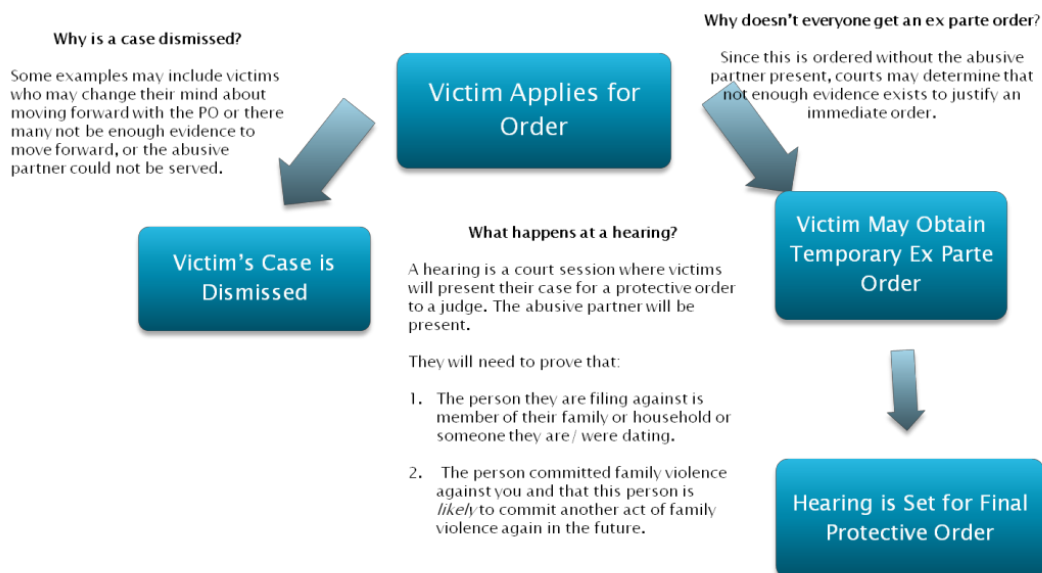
Why is a case dismissed?

Some examples may include victims who may change their mind about moving forward with the PO or there many not be enough evidence to move forward, or the abusive partner could not be served.

Victim Applies for Order

Why doesn't everyone get an ex parte order?

Since this is ordered without the abusive partner present, courts may determine that not enough evidence exists to justify an immediate order.

Victim's Case is Dismissed

What happens at a hearing?

A hearing is a court session where victims will present their case for a protective order to a judge. The abusive partner will be present.

They will need to prove that:

1. The person they are filing against is member of their family or household or someone they are / were dating.

2. The person committed family violence against you and that this person is *likely* to commit another act of family violence again in the future.

Victim May Obtain Temporary Ex Parte Order

Hearing is Set for Final Protective Order